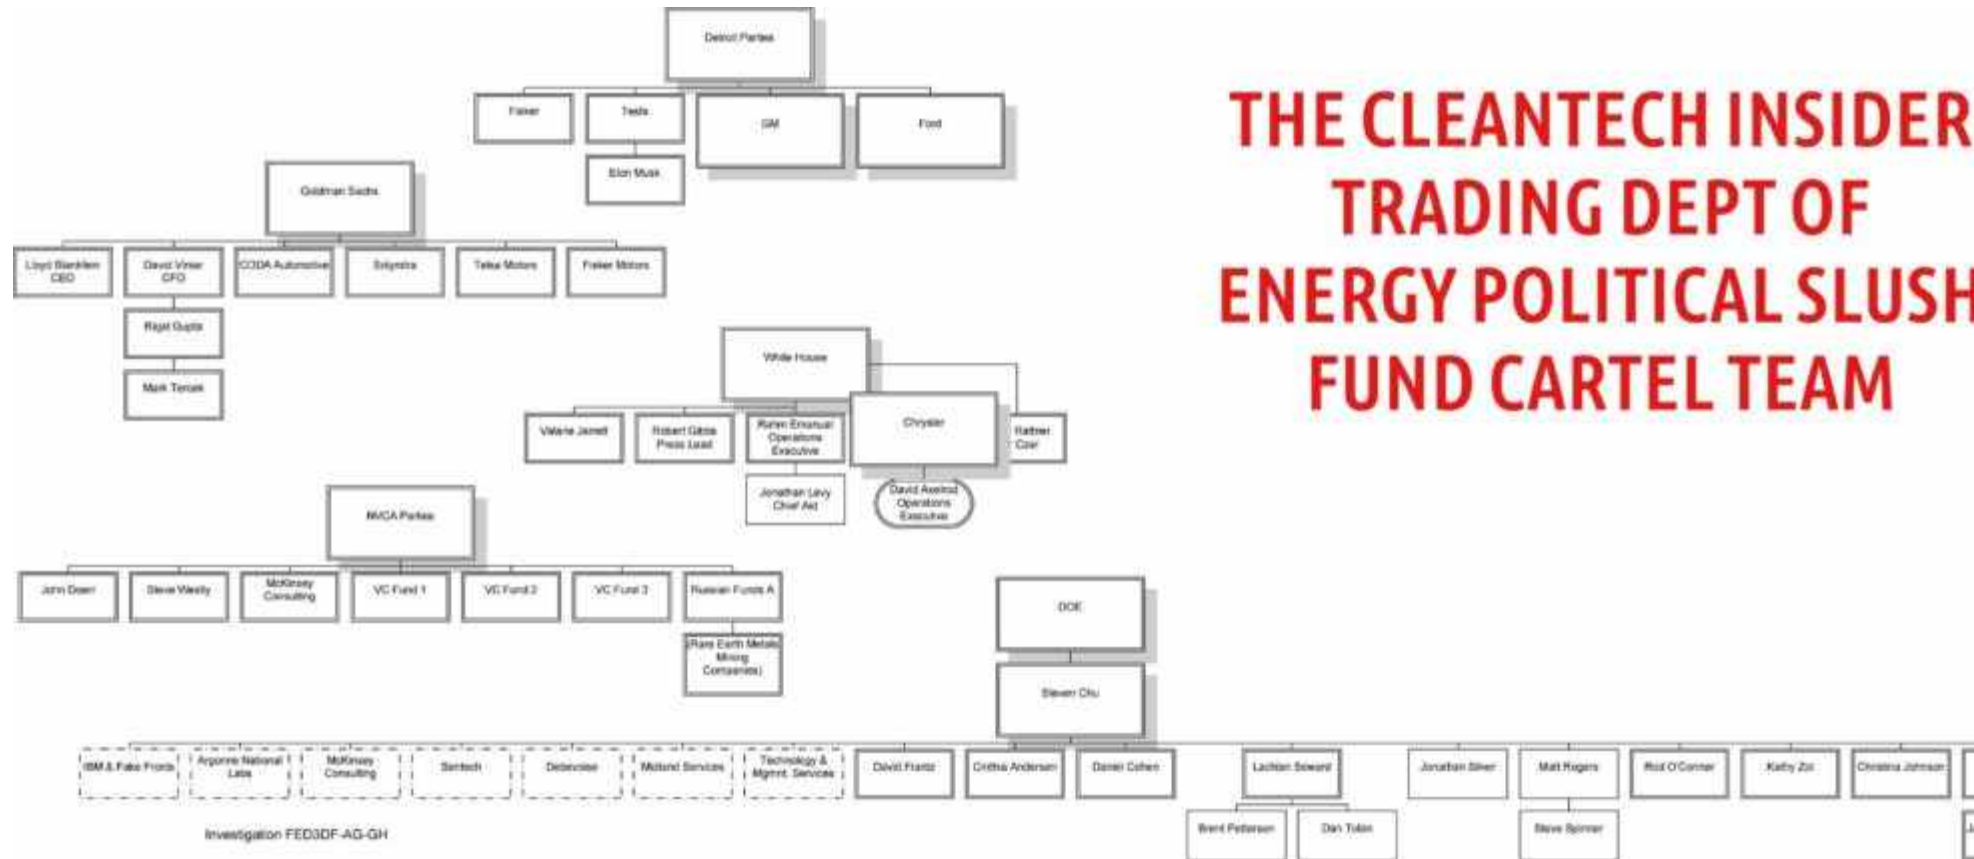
THE CLEANTECH INSIDER TRADING DEPT OF ENERGY POLITICAL SLUSH FUND CARTEL TEAM

Detroit Parties

Fisker

Tesla

Elon Musk

GM

Ford

Goldman Sachs

Lloyd Blankfein CEO

David Viniar CFO

Rajat Gupta

Mark Tercek

CODA Automotive

Solyndra

Tesla Motors

Fisker Motors

White House

Valerie Jarrett

Robert Gibbs Press Lead

Rahm Emanuel Operations Executive

Jonathan Levy Chief Aid

Chrysler

David Axelrod Operations Executive

Rattner Czar

NVCA Parties

John Doerr

Steve Westly

McKinsey Consulting

VC Fund 1

VC Fund 2

VC Fund 3

Russian Funds A

(Rare Earth Metals Mining Companies)

DOE

Steven Chu

IBM & Fake Fronts

Argonne National Labs

McKinsey Consulting

Semtech

Debevoise

Midland Services

Technology & Mgmnt. Services

David Frantz

Cristina Andersen

Daniel Cohen

Lachlan Seward

Brent Petterson

Dan Tobin

Jonathan Silver

Matt Rogers

Steve Spinner

Rod O'Connor

Kathy Zoi

Christina Johnson

Investigation FED3DF-AG-GH